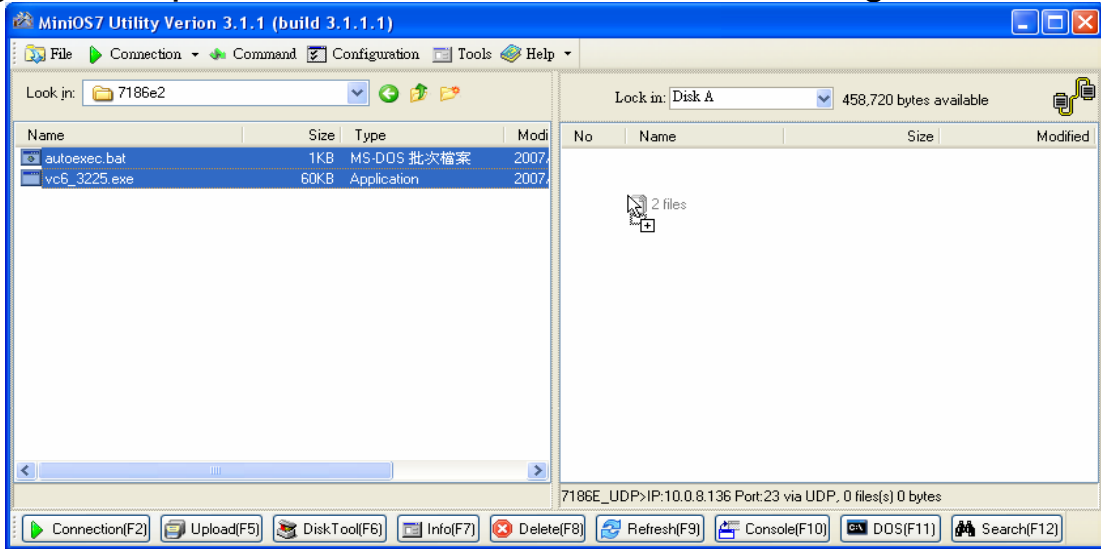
MiniOS7 Utility Verion 3.1.1 (build 3.1.1.1)

File Connection Command Configuration Tools Help

Look in: 7186e2

| Name | Size | Type | Modi |
|---|---|---|---|
| autoexec.bat | 1KB | MS-DOS 批次檔案 | 2007/ |
| vc6_3225.exe | 60KB | Application | 2007/ |

Look in: Disk A 458,720 bytes available

| No | Name | Size | Modified |
|---|---|---|---|

2 files

7186E_UDP>IP:10.0.8.136 Port:23 via UDP, 0 file(s) 0 bytes

Connection(F2) Upload(F5) DiskTool(F6) Info(F7) Delete(F8) Refresh(F9) Console(F10) DOS(F11) Search(F12)